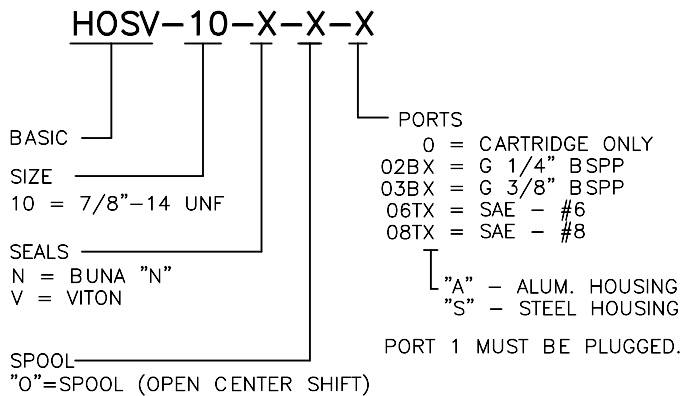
HOSV-10-X-X-X

BASIC

SIZE
10 = 7/8"-14 UNF

SEALS
N = BUNA "N"
V = VITON

SPOOL
"O"=SPOOL (OPEN CENTER SHIFT)

PORTS
0 = CARTRIDGE ONLY
02BX = G 1/4" BSPP
03BX = G 3/8" BSPP
06TX = SAE - #6
08TX = SAE - #8

"A" - ALUM. HOUSING
"S" - STEEL HOUSING

PORT 1 MUST BE PLUGGED.